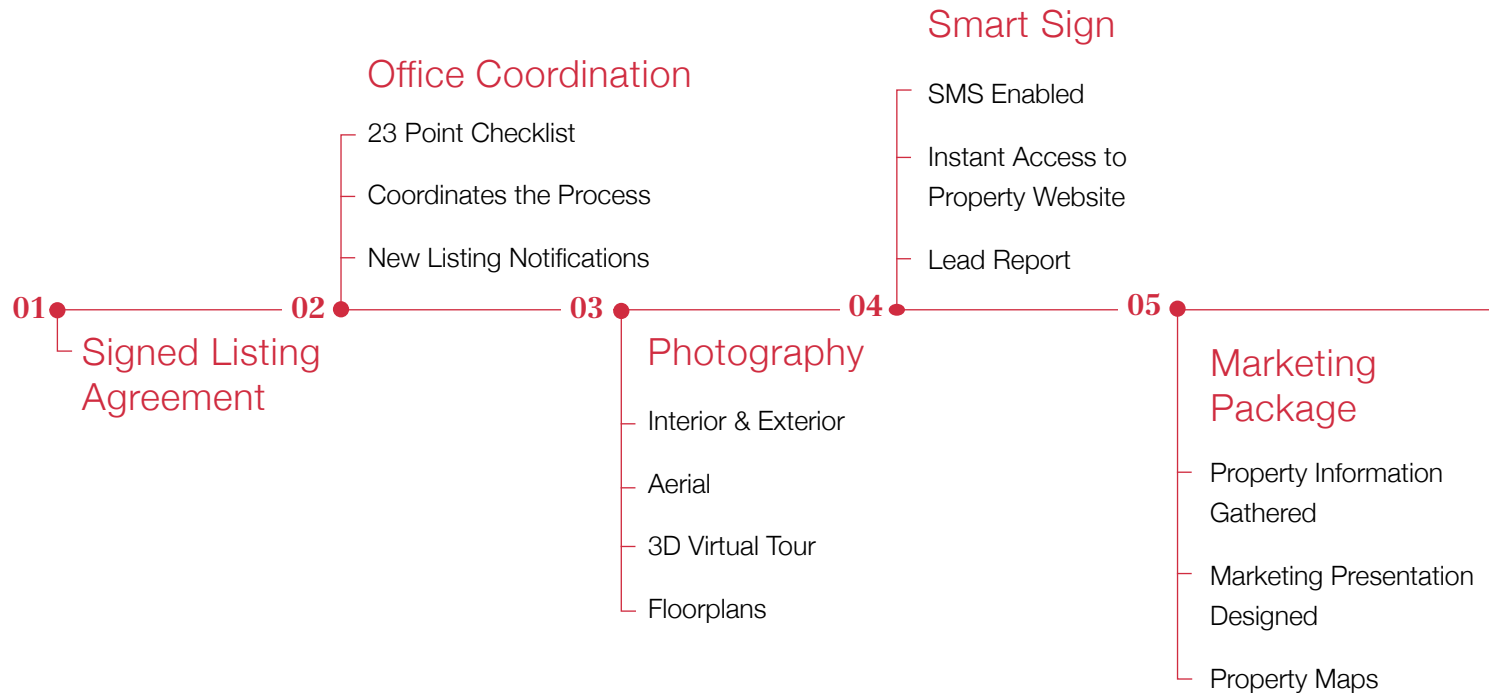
01
Signed Listing Agreement

02
Office Coordination

23 Point Checklist

Coordinates the Process

New Listing Notifications

03
Photography

Interior & Exterior

Aerial

3D Virtual Tour

Floorplans

04
Smart Sign

SMS Enabled

Instant Access to Property Website

Lead Report

05
Marketing Package

Property Information Gathered

Marketing Presentation Designed

Property Maps